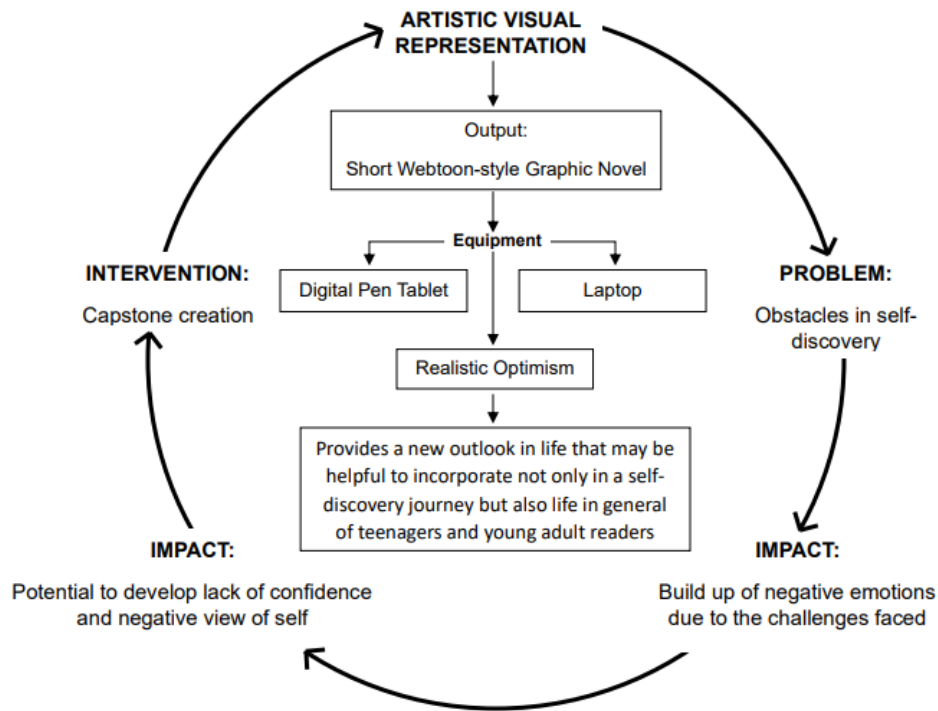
ARTISTIC VISUAL REPRESENTATION

Output:

Short Webtoon-style Graphic Novel

Equipment

Digital Pen Tablet

Laptop

Realistic Optimism

Provides a new outlook in life that may be helpful to incorporate not only in a self-discovery journey but also life in general of teenagers and young adult readers

INTERVENTION:

Capstone creation

PROBLEM:

Obstacles in self-discovery

IMPACT:

Potential to develop lack of confidence and negative view of self

IMPACT:

Build up of negative emotions due to the challenges faced